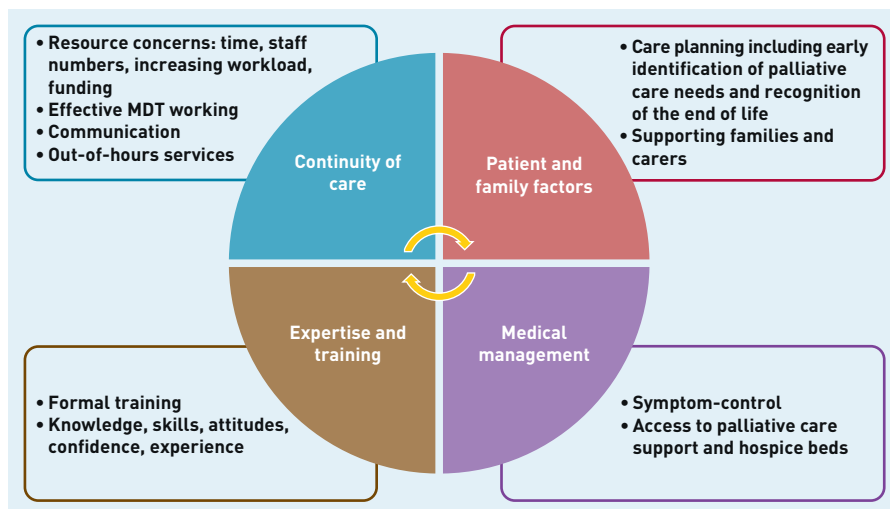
• Resource concerns: time, staff numbers, increasing workload, funding
• Effective MDT working
• Communication
• Out-of-hours services

• Care planning including early identification of palliative care needs and recognition of the end of life
• Supporting families and carers

Continuity of care

Patient and family factors

Expertise and training

Medical management

• Formal training
• Knowledge, skills, attitudes, confidence, experience

• Symptom-control
• Access to palliative care support and hospice beds